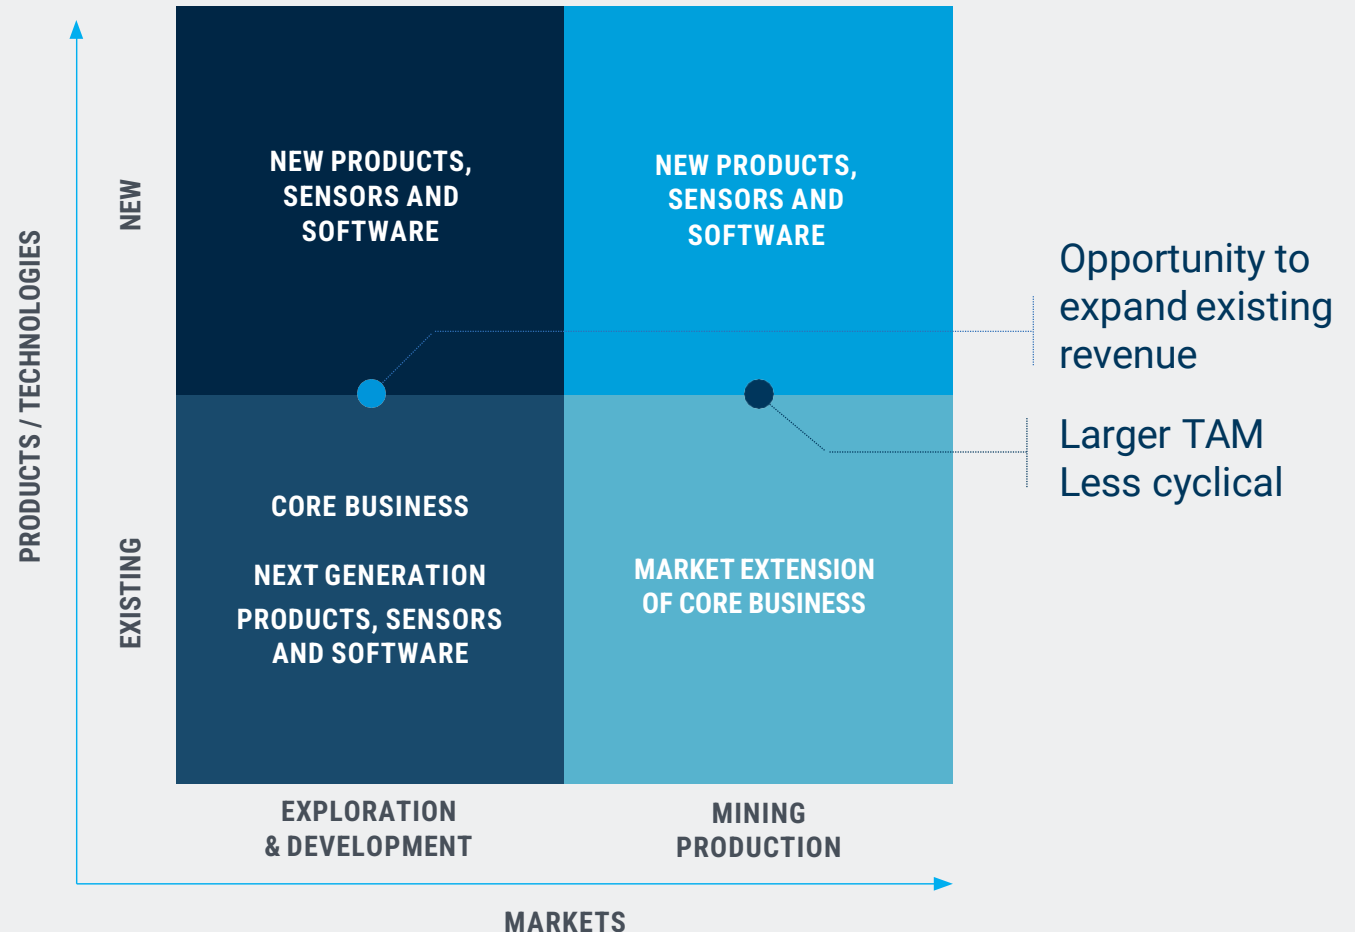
PRODUCTS / TECHNOLOGIES

NEW

EXISTING

NEW PRODUCTS, SENSORS AND SOFTWARE

NEW PRODUCTS, SENSORS AND SOFTWARE

CORE BUSINESS

NEXT GENERATION PRODUCTS, SENSORS AND SOFTWARE

MARKET EXTENSION OF CORE BUSINESS

Opportunity to expand existing revenue

Larger TAM
Less cyclical

EXPLORATION & DEVELOPMENT

MINING PRODUCTION

MARKETS